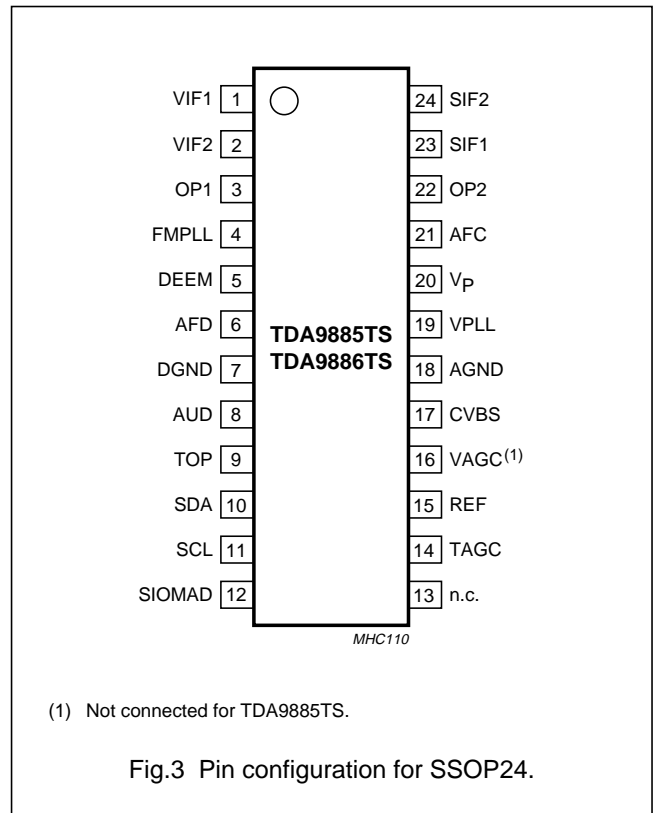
VIF1 1
VIF2 2
OP1 3
FMPLL 4
DEEM 5
AFD 6
DGND 7
AUD 8
TOP 9
SDA 10
SCL 11
SIOMAD 12

TDA9885TS
TDA9886TS

24 SIF2
23 SIF1
22 OP2
21 AFC
20 $V_P$
19 VPLL
18 AGND
17 CVBS
16 VAGC$^{(1)}$
15 REF
14 TAGC
13 n.c.

MHC110

(1) Not connected for TDA9885TS.

Fig.3 Pin configuration for SSOP24.